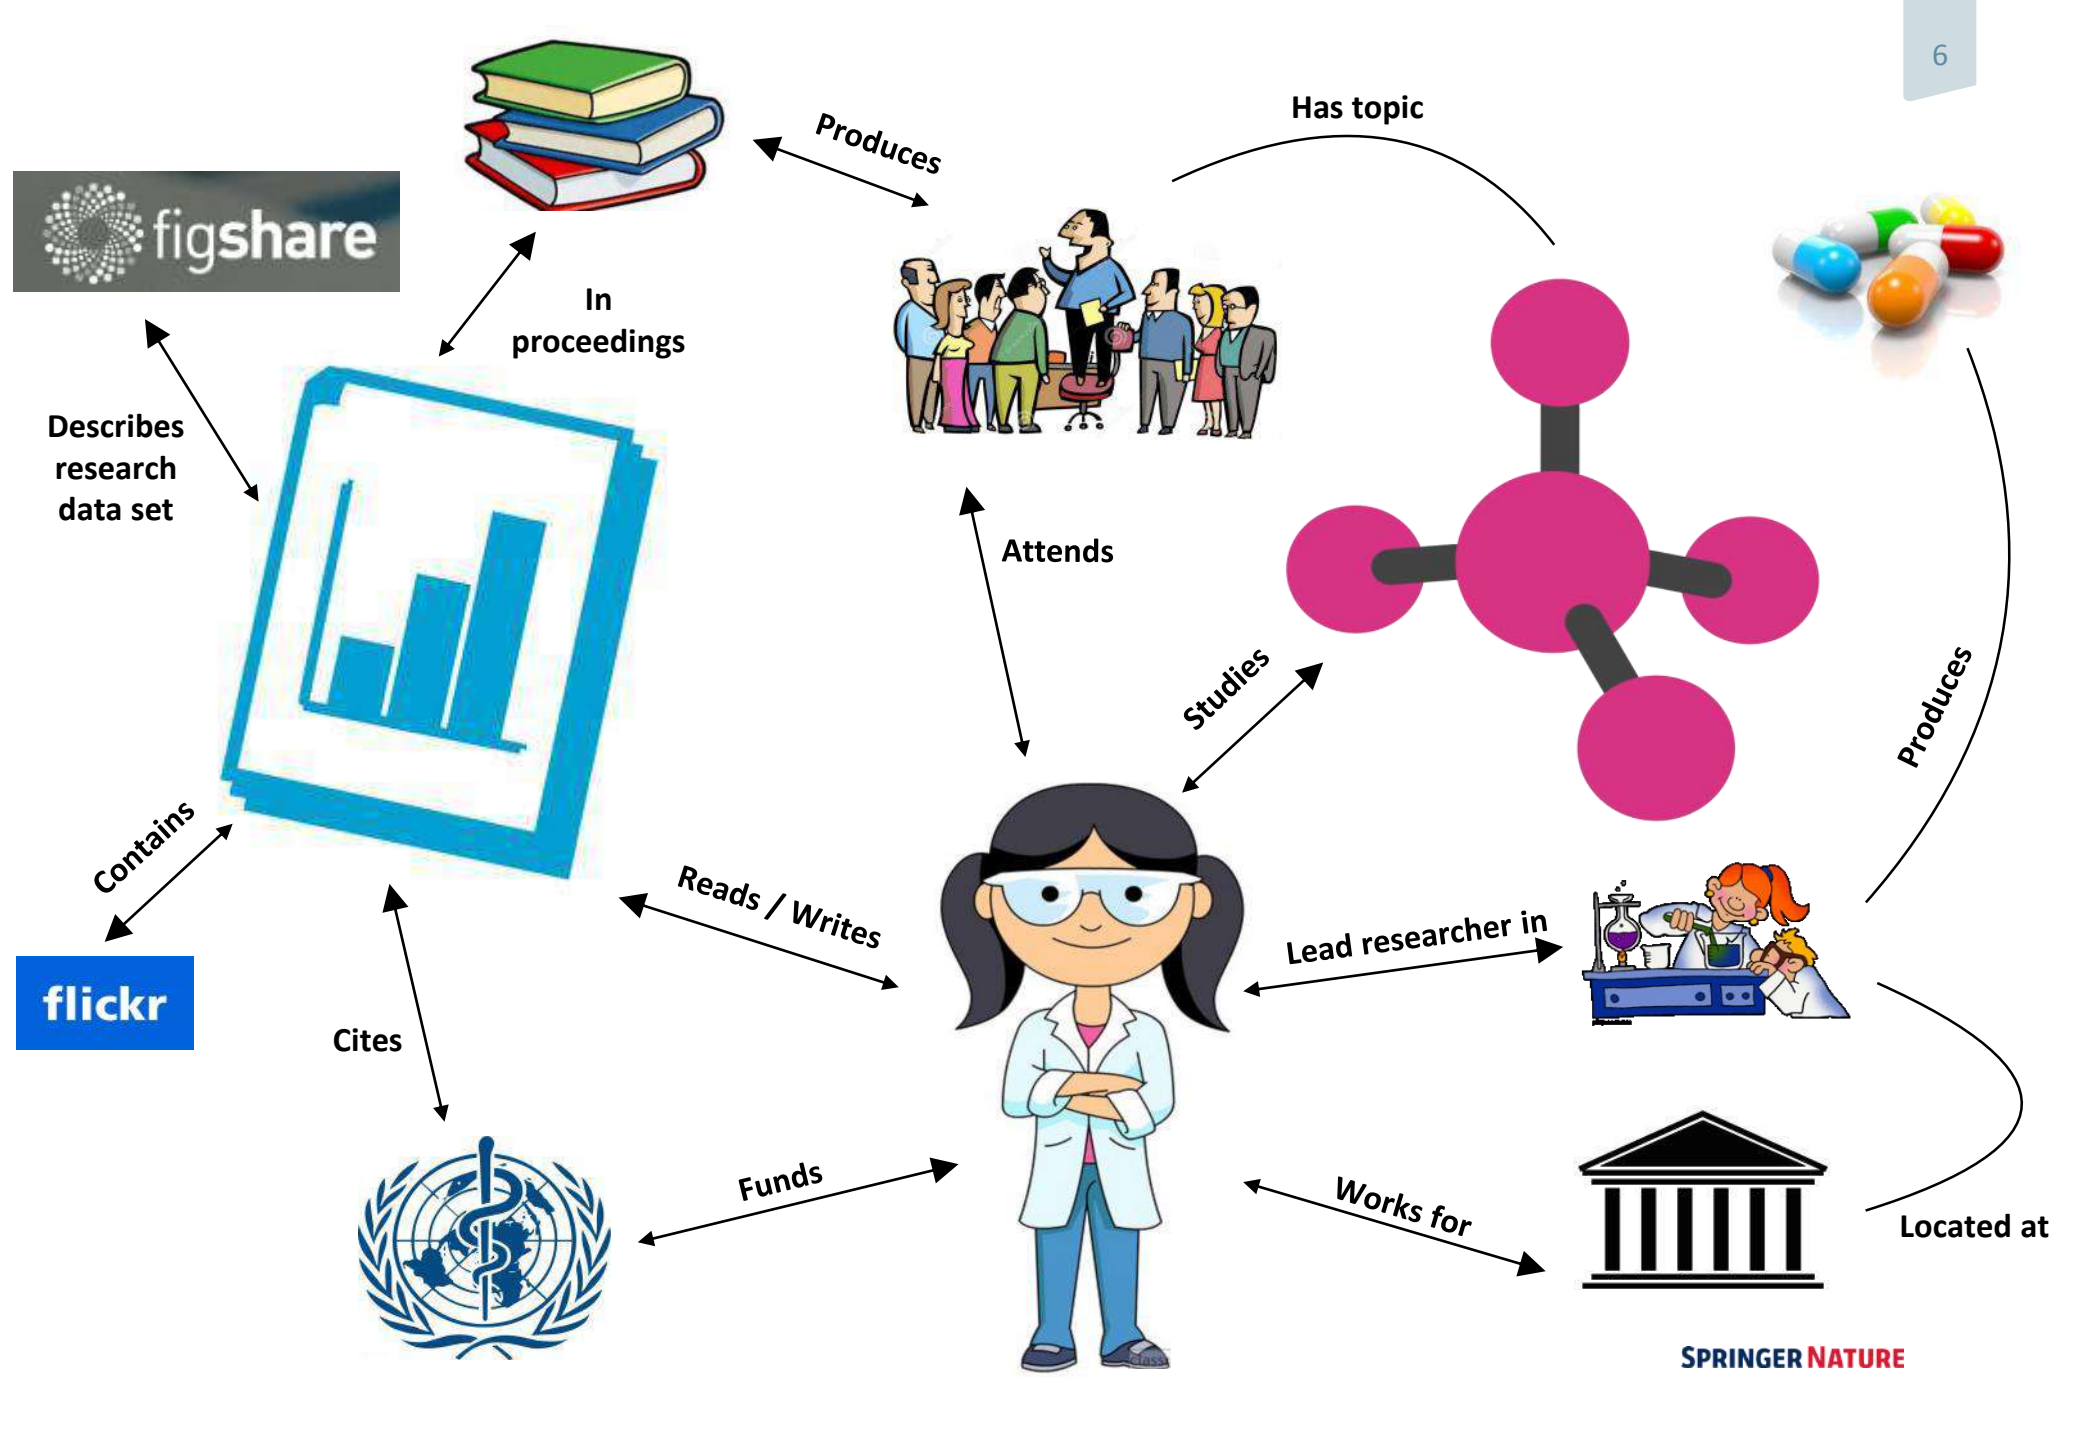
6

figshare

Produces

Has topic

In proceedings

Describes research data set

Attends

Studies

Produces

Contains

Reads / Writes

Lead researcher in

flickr

Cites

Funds

Works for

Located at

SPRINGER NATURE